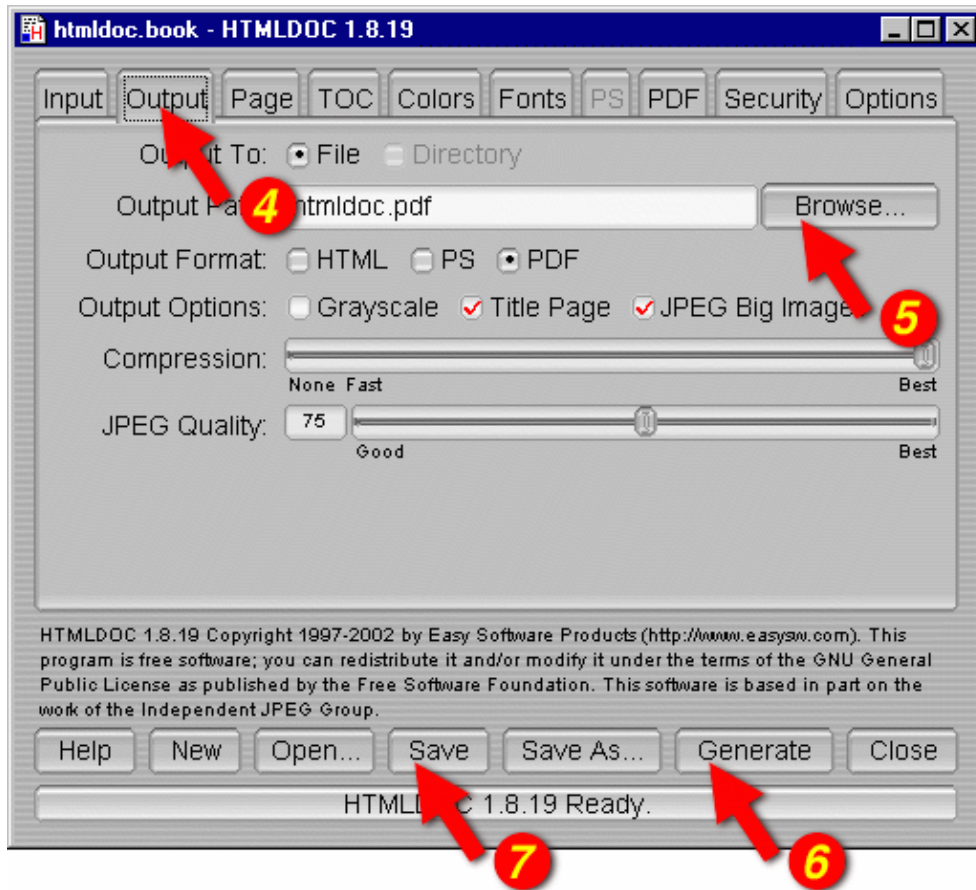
htmldoc.book - HTMLDOC 1.8.19

Input Output Page TOC Colors Fonts PS PDF Security Options

O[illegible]t To: File Directory

Output Pa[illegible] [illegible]tmldoc.pdf Browse...

4

Output Format: HTML PS PDF

Output Options: Grayscale Title Page JPEG Big Image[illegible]

5

Compression:

None Fast Best

JPEG Quality: 75

Good Best

HTMLDOC 1.8.19 Copyright 1997-2002 by Easy Software Products (http://www.easysw.com). This program is free software; you can redistribute it and/or modify it under the terms of the GNU General Public License as published by the Free Software Foundation. This software is based in part on the work of the Independent JPEG Group.

Help New Open... Save Save As... Generate Close

HTML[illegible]C 1.8.19 Ready.

7 6